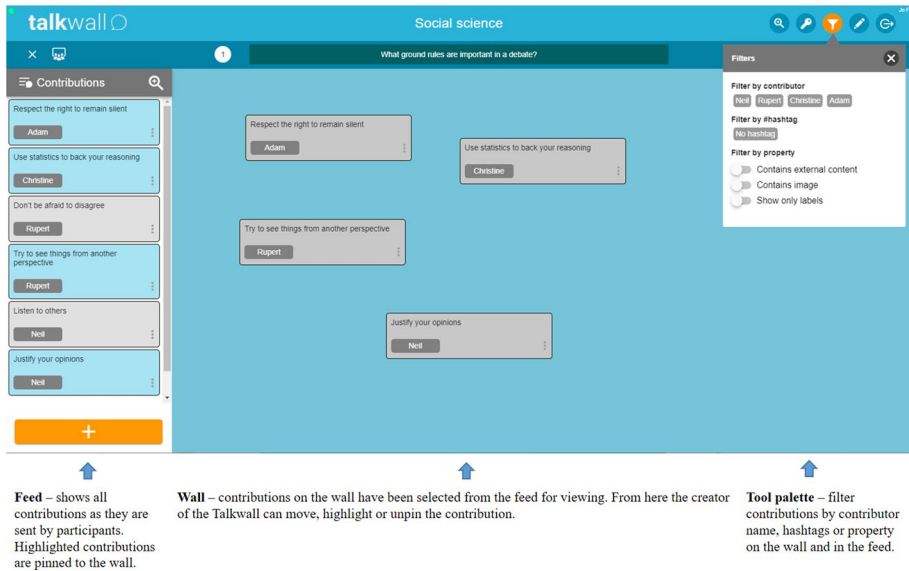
talkwall

Social science

Jo F

1

What ground rules are important in a debate?

Contributions

Respect the right to remain silent

Adam

Use statistics to back your reasoning

Christine

Don't be afraid to disagree

Rupert

Try to see things from another perspective

Rupert

Listen to others

Neil

Justify your opinions

Neil

+

Respect the right to remain silent

Adam

Use statistics to back your reasoning

Christine

Try to see things from another perspective

Rupert

Justify your opinions

Neil

Filters

Filter by contributor

Neil Rupert Christine Adam

Filter by #hashtag

No hashtag

Filter by property

Contains external content

Contains image

Show only labels

**Feed** – shows all contributions as they are sent by participants. Highlighted contributions are pinned to the wall.

**Wall** – contributions on the wall have been selected from the feed for viewing. From here the creator of the Talkwall can move, highlight or unpin the contribution.

**Tool palette** – filter contributions by contributor name, hashtags or property on the wall and in the feed.